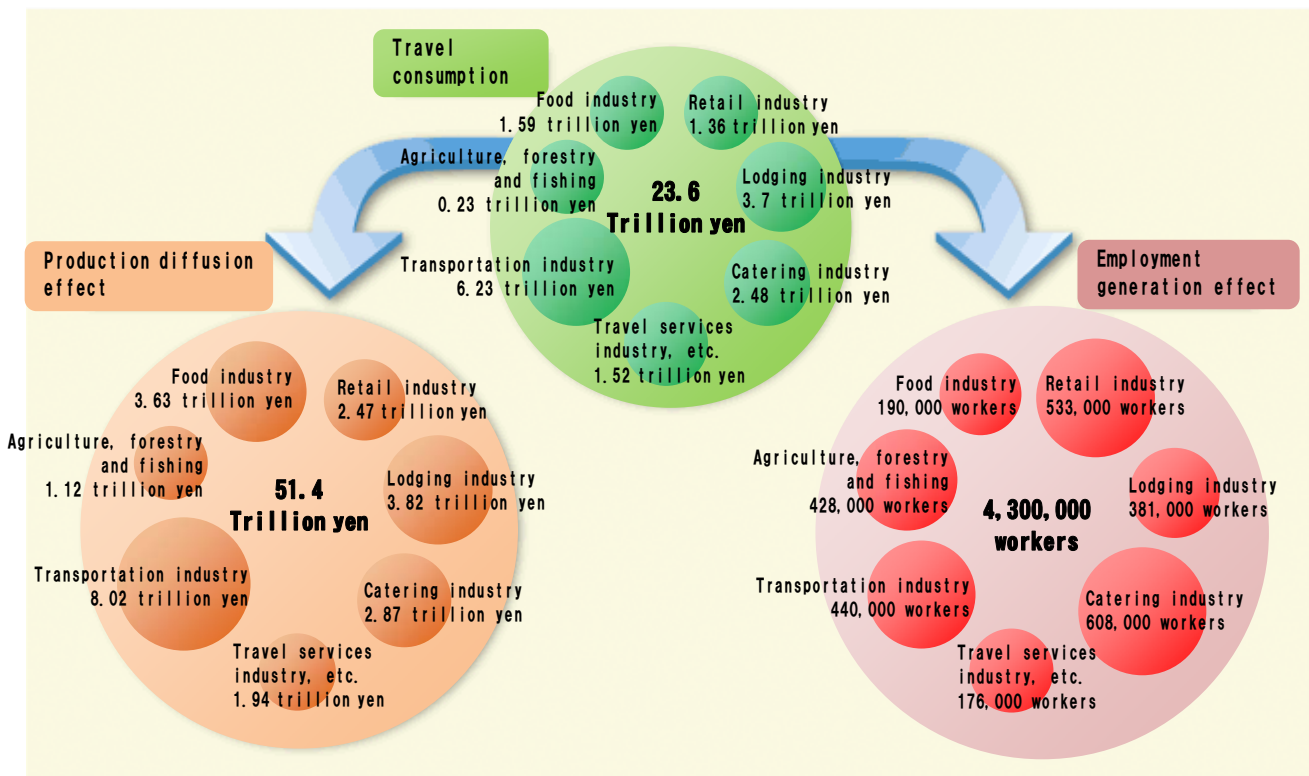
Travel consumption

Food industry
1.59 trillion yen

Retail industry
1.36 trillion yen

Agriculture, forestry and fishing
0.23 trillion yen

23.6
Trillion yen

Lodging industry
3.7 trillion yen

Transportation industry
6.23 trillion yen

Catering industry
2.48 trillion yen

Travel services industry, etc.
1.52 trillion yen

Production diffusion effect

Food industry
3.63 trillion yen

Retail industry
2.47 trillion yen

Agriculture, forestry and fishing
1.12 trillion yen

51.4
Trillion yen

Lodging industry
3.82 trillion yen

Transportation industry
8.02 trillion yen

Catering industry
2.87 trillion yen

Travel services industry, etc.
1.94 trillion yen

Employment generation effect

Food industry
190,000 workers

Retail industry
533,000 workers

Agriculture, forestry and fishing
428,000 workers

4,300,000
workers

Lodging industry
381,000 workers

Transportation industry
440,000 workers

Catering industry
608,000 workers

Travel services industry, etc.
176,000 workers